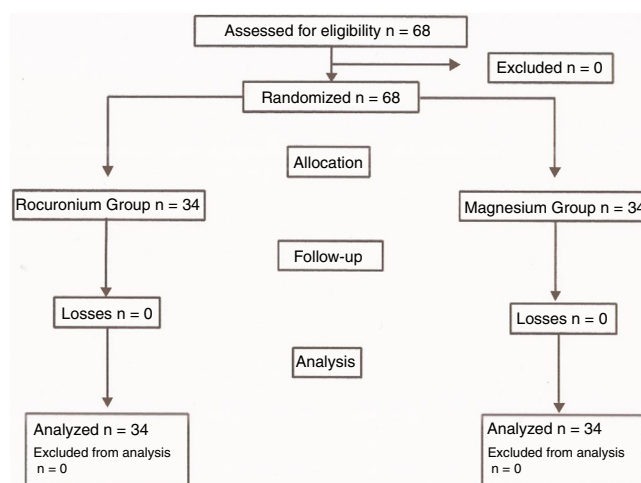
Assessed for eligibility n = 68

Excluded n = 0

Randomized n = 68

Allocation

Rocuronium Group n = 34

Magnesium Group n = 34

Follow-up

Losses n = 0

Losses n = 0

Analysis

Analyzed n = 34
Excluded from analysis n = 0

Analyzed n = 34
Excluded from analysis n = 0